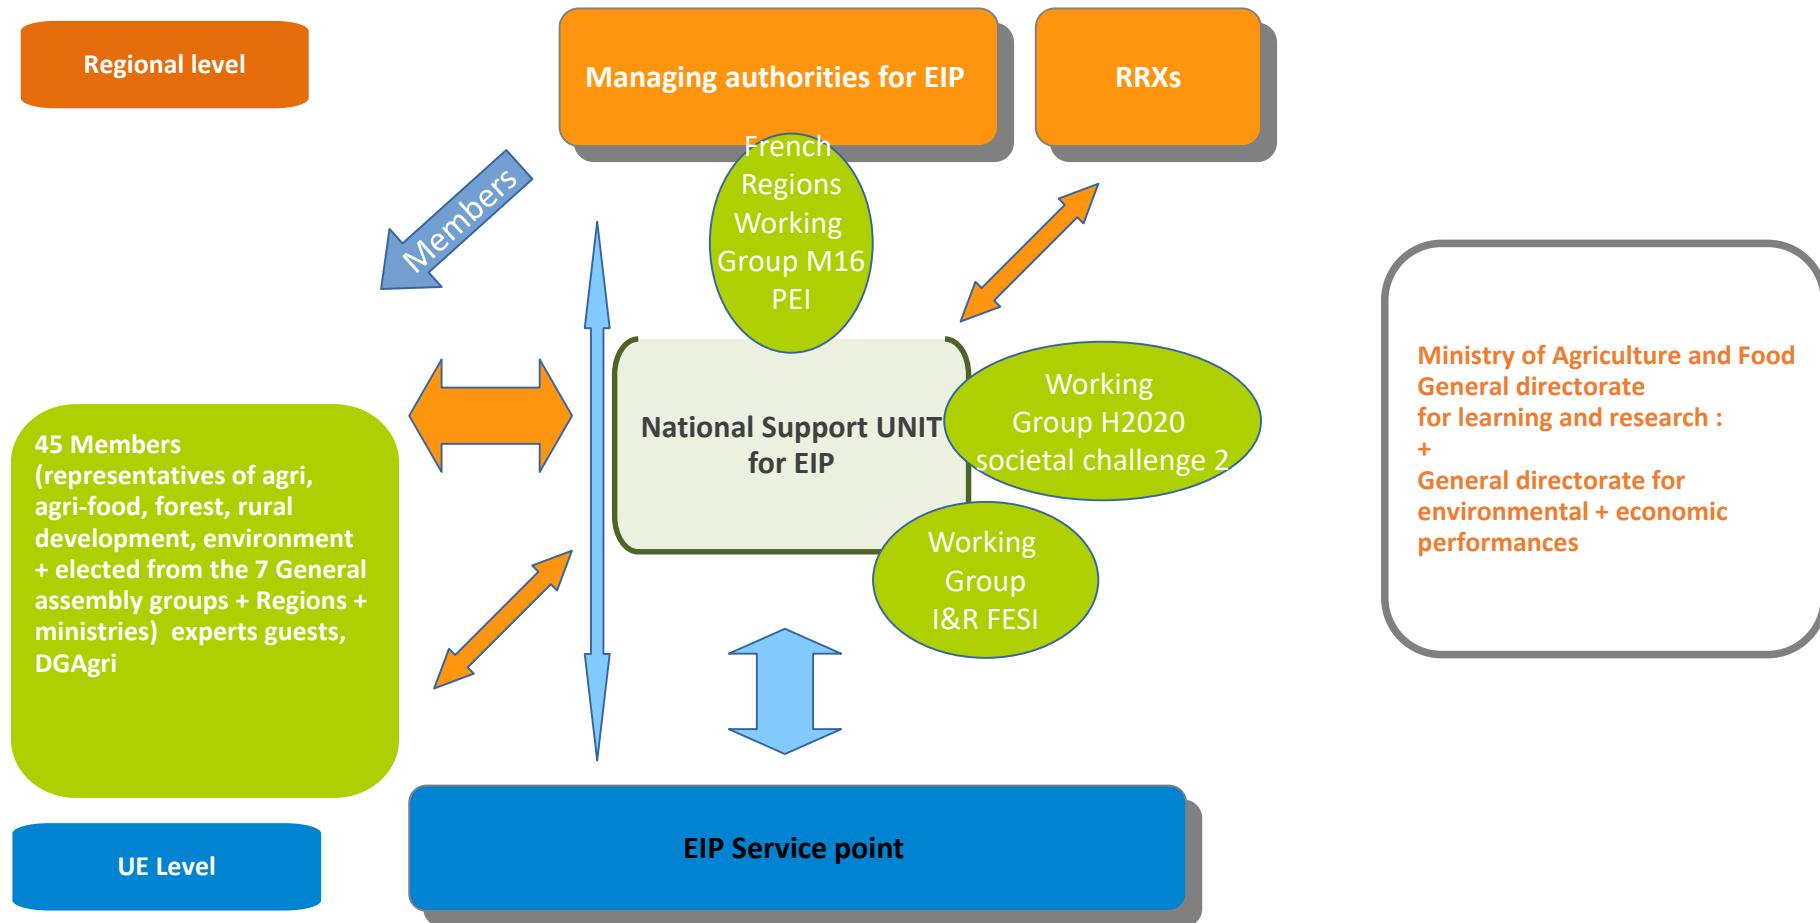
Regional level

Managing authorities for EIP

RRXs

French Regions Working Group M16 PEI

Members

National Support UNIT for EIP

Working Group H2020 societal challenge 2

Working Group I&R FESI

45 Members (representatives of agri, agri-food, forest, rural development, environment + elected from the 7 General assembly groups + Regions + ministries) experts guests, DGAgri

Ministry of Agriculture and Food
General directorate
for learning and research :
+
General directorate for environmental + economic performances

EIP Service point

UE Level